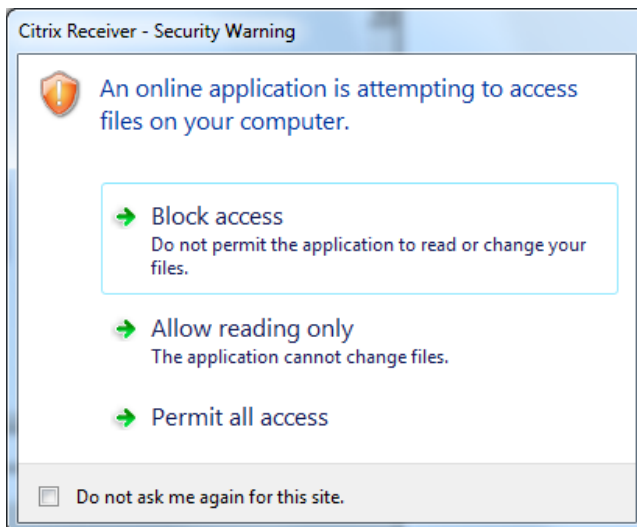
Citrix Receiver - Security Warning

An online application is attempting to access files on your computer.

Block access
Do not permit the application to read or change your files.

Allow reading only
The application cannot change files.

Permit all access

Do not ask me again for this site.